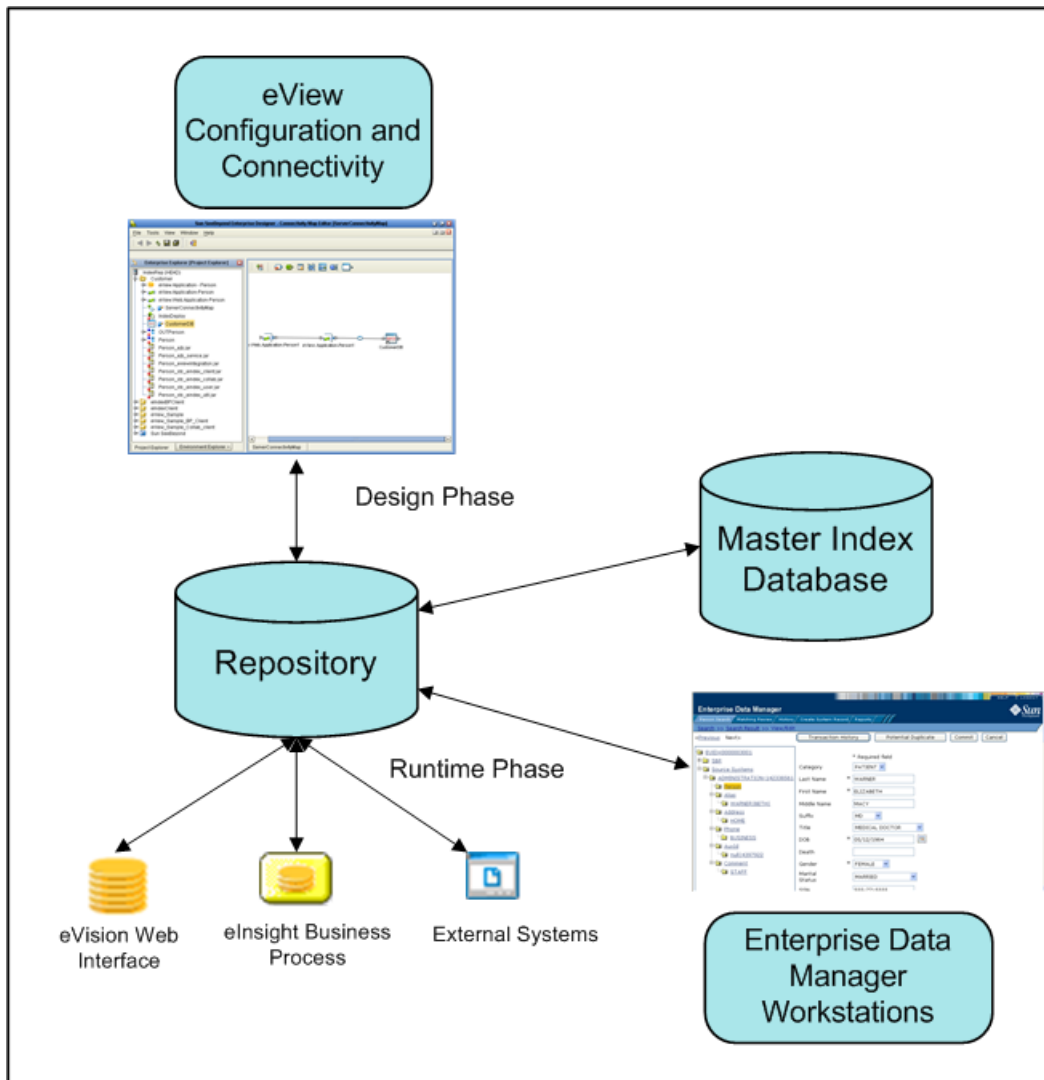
eView Configuration and Connectivity

Design Phase

Master Index Database

Repository

Runtime Phase

Enterprise Data Manager

Transaction History

Potential Duplicate

Commit

Cancel

* Required field

Category

PATIENT

Last Name

WARNER

First Name

ELIZABETH

Middle Name

TRACY

Suffix

MD

Title

MEDICAL DOCTOR

DOB

05/12/1964

Death

Gender

FEMALE

Marital Status

MARRIED

eVision Web Interface

eInsight Business Process

External Systems

Enterprise Data Manager Workstations